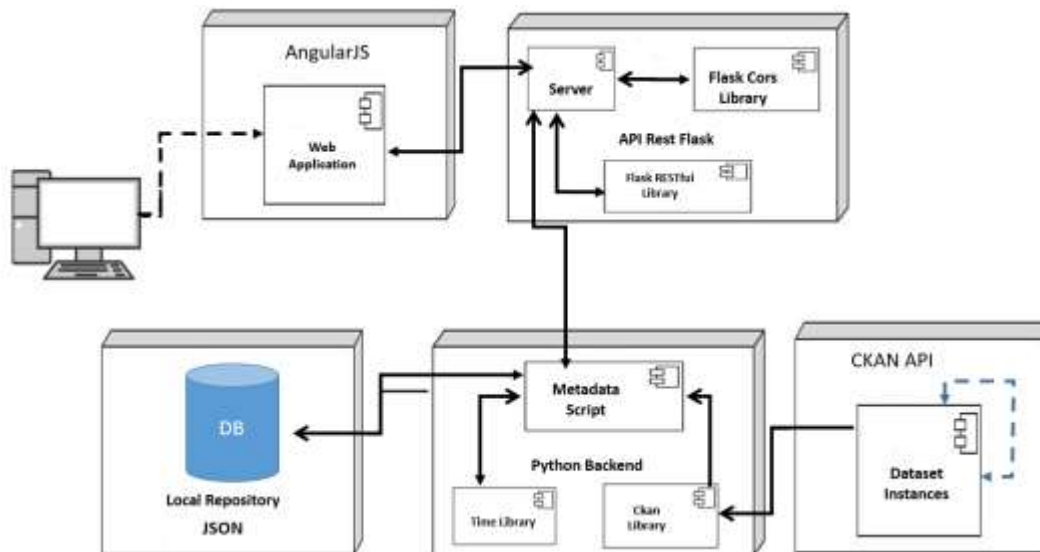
AngularJS

Web Application

Server

Flask Cors Library

API Rest Flask

Flask RESTful Library

DB

Local Repository JSON

Metadata Script

Python Backend

Time Library

Ckan Library

CKAN API

Dataset Instances